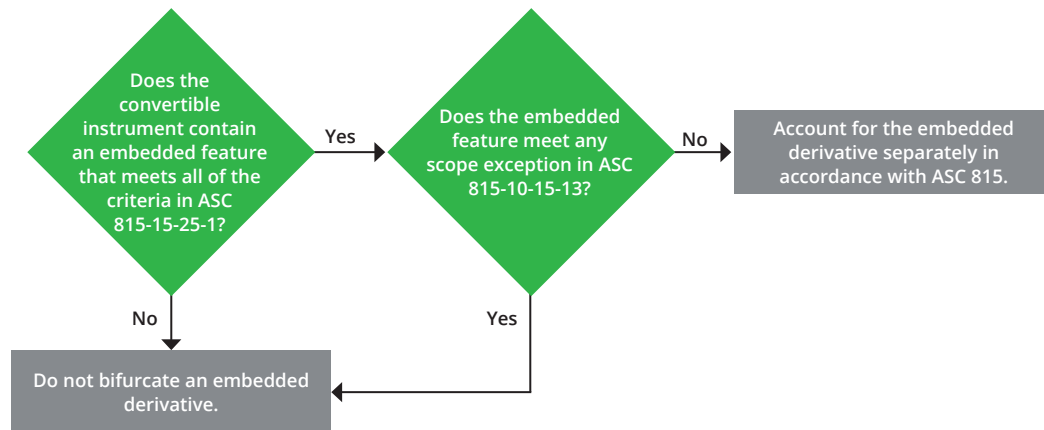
Does the convertible instrument contain an embedded feature that meets all of the criteria in ASC 815-15-25-1?

Yes

Does the embedded feature meet any scope exception in ASC 815-10-15-13?

No

Account for the embedded derivative separately in accordance with ASC 815.

No

Yes

Do not bifurcate an embedded derivative.